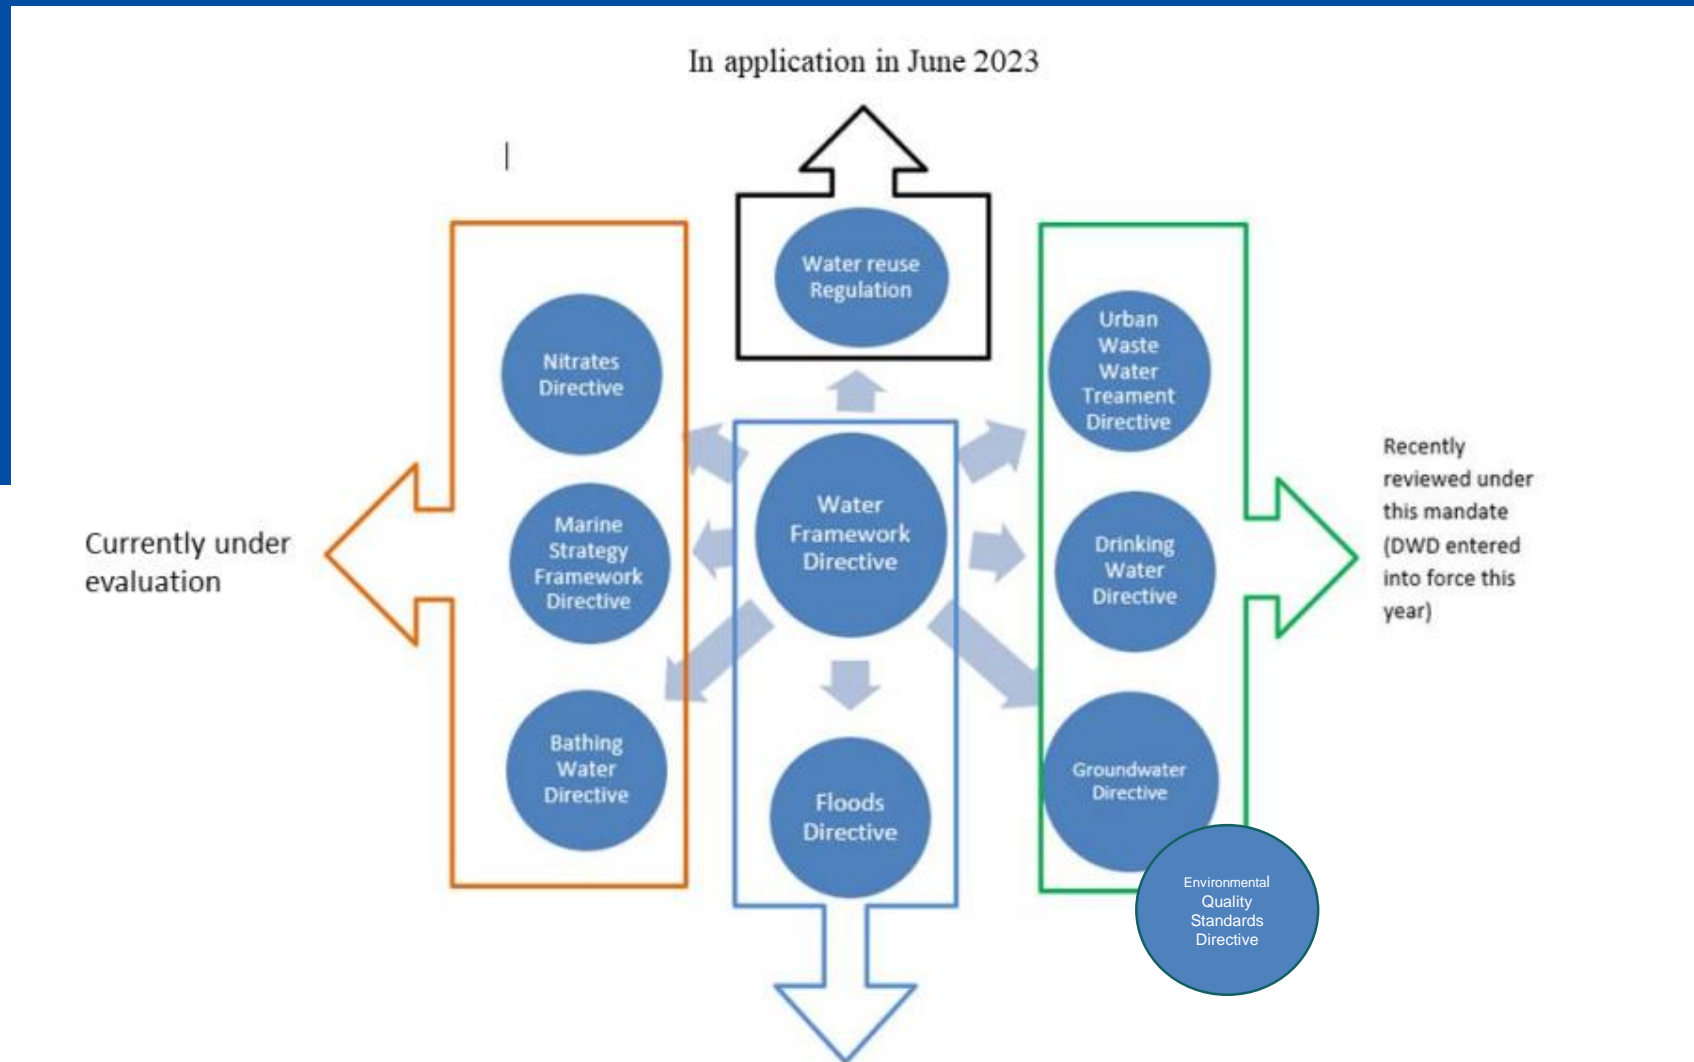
In application in June 2023

Water reuse Regulation

Nitrates Directive

Marine Strategy Framework Directive

Bathing Water Directive

Currently under evaluation

Water Framework Directive

Floods Directive

Urban Waste Water Treament Directive

Drinking Water Directive

Groundwater Directive

Environmental Quality Standards Directive

Recently reviewed under this mandate (DWD entered into force this year)